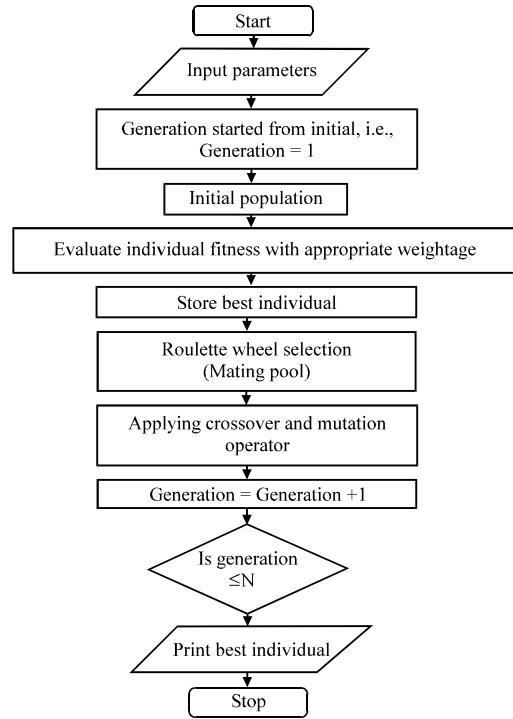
Start

Input parameters

Generation started from initial, i.e., Generation = 1

Initial population

Evaluate individual fitness with appropriate weightage

Store best individual

Roulette wheel selection (Mating pool)

Applying crossover and mutation operator

Generation = Generation +1

Is generation $\leq$N

Print best individual

Stop